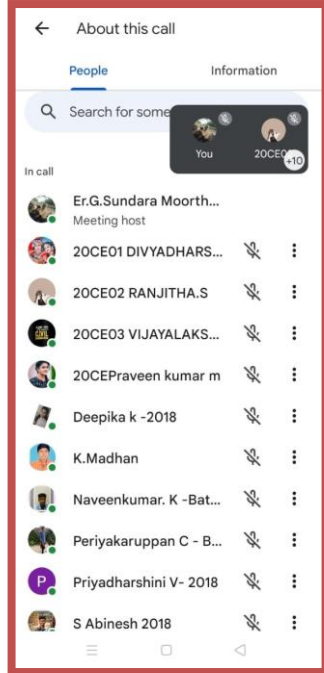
About this call

People

Information

Search for some

You

20CE0

+10

In call

Er.G.Sundara Moorth...
Meeting host

20CE01 DIVYADHARS...

20CE02 RANJITHA.S

20CE03 VIJAYALAKS...

20CEPraveen kumar m

Deepika k -2018

K.Madhan

Naveenkumar. K -Bat...

Periyakaruppan C - B...

P

Priyadharshini V- 2018

S Abinesh 2018